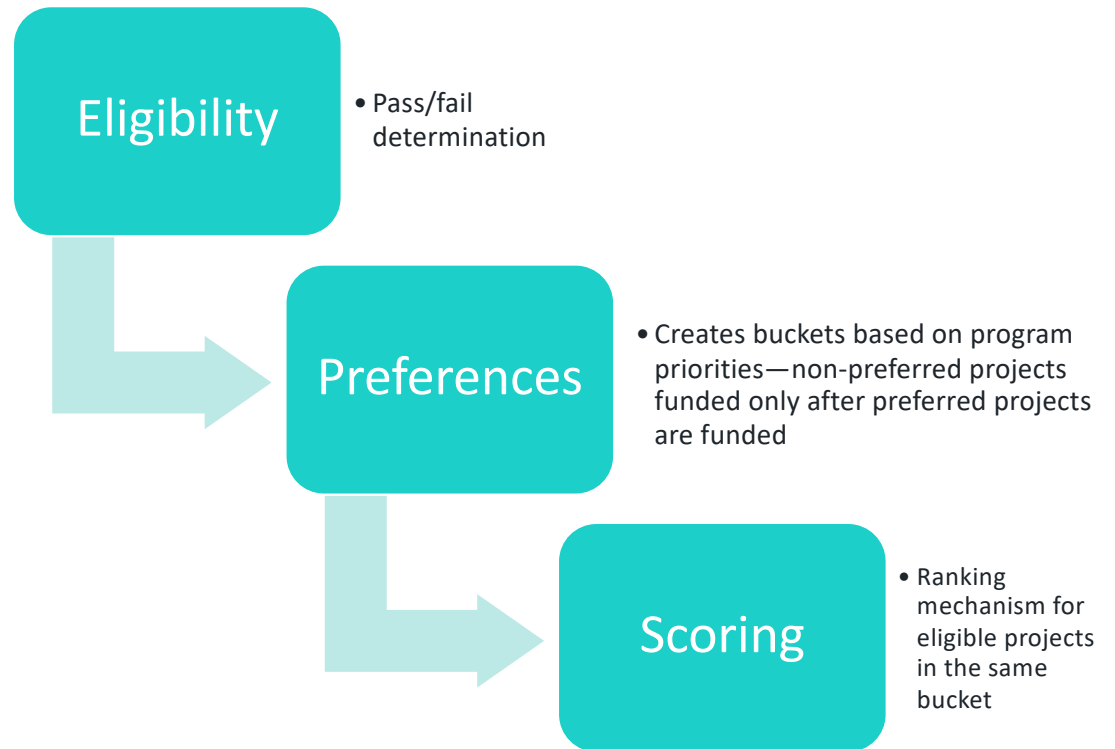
Eligibility

• Pass/fail determination

Preferences

• Creates buckets based on program priorities—non-preferred projects funded only after preferred projects are funded

Scoring

• Ranking mechanism for eligible projects in the same bucket